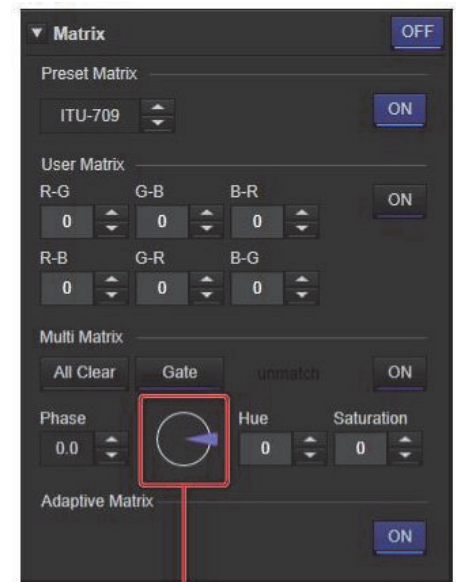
▼ Matrix

OFF

Preset Matrix

ITU-709

ON

User Matrix

R-G

0

G-B

0

B-R

0

ON

R-B

0

G-R

0

B-G

0

Multi Matrix

All Clear

Gate

unmatch

ON

Phase

0.0

Hue

0

Saturation

0

Adaptive Matrix

ON